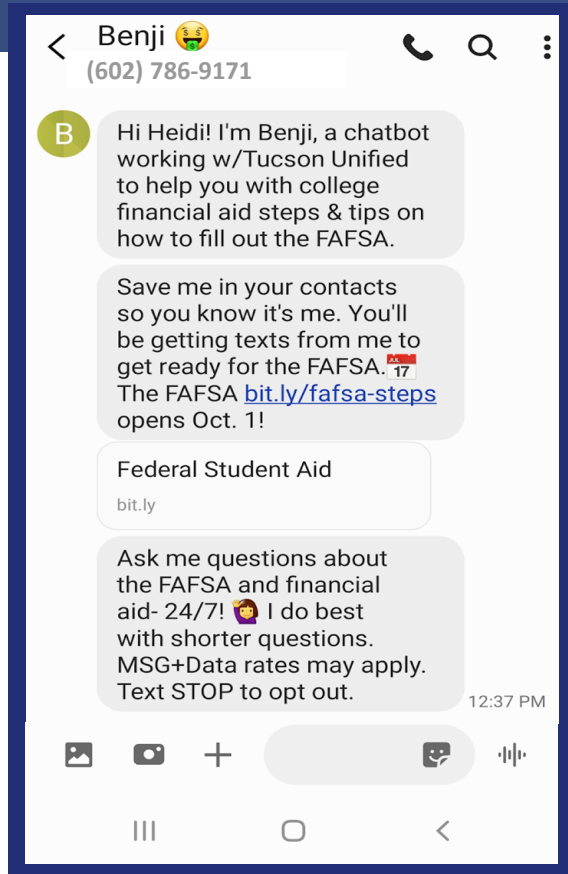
Benji 🤑
(602) 786-9171

B

Hi Heidi! I'm Benji, a chatbot working w/Tucson Unified to help you with college financial aid steps & tips on how to fill out the FAFSA.

Save me in your contacts so you know it's me. You'll be getting texts from me to get ready for the FAFSA.📅 The FAFSA bit.ly/fafsa-steps opens Oct. 1!

Federal Student Aid
bit.ly

Ask me questions about the FAFSA and financial aid- 24/7! 💁 I do best with shorter questions. MSG+Data rates may apply. Text STOP to opt out.

12:37 PM